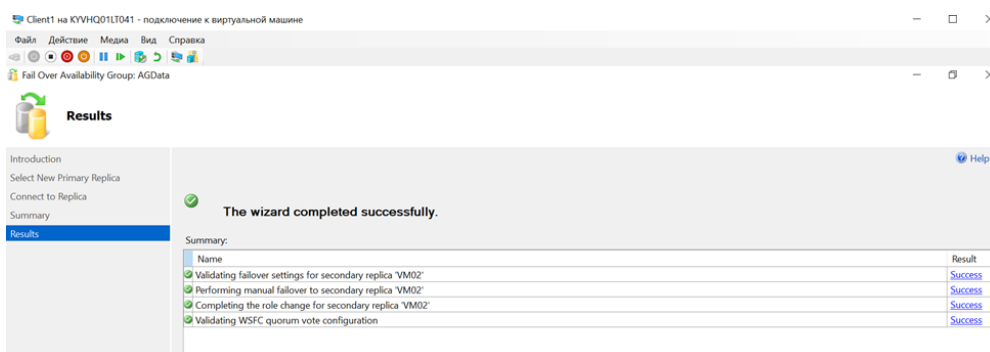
Client1 на KYVHQ01LT041 - подключение к виртуальной машине

Файл Действие Медиа Вид Справка

Fail Over Availability Group: AGData

Results

Introduction
Select New Primary Replica
Connect to Replica
Summary
Results

Help

The wizard completed successfully.

Summary:

| Name | Result |
|---|---|
| Validating failover settings for secondary replica 'VM02' | Success |
| Performing manual failover to secondary replica 'VM02' | Success |
| Completing the role change for secondary replica 'VM02' | Success |
| Validating WSFC quorum vote configuration | Success |